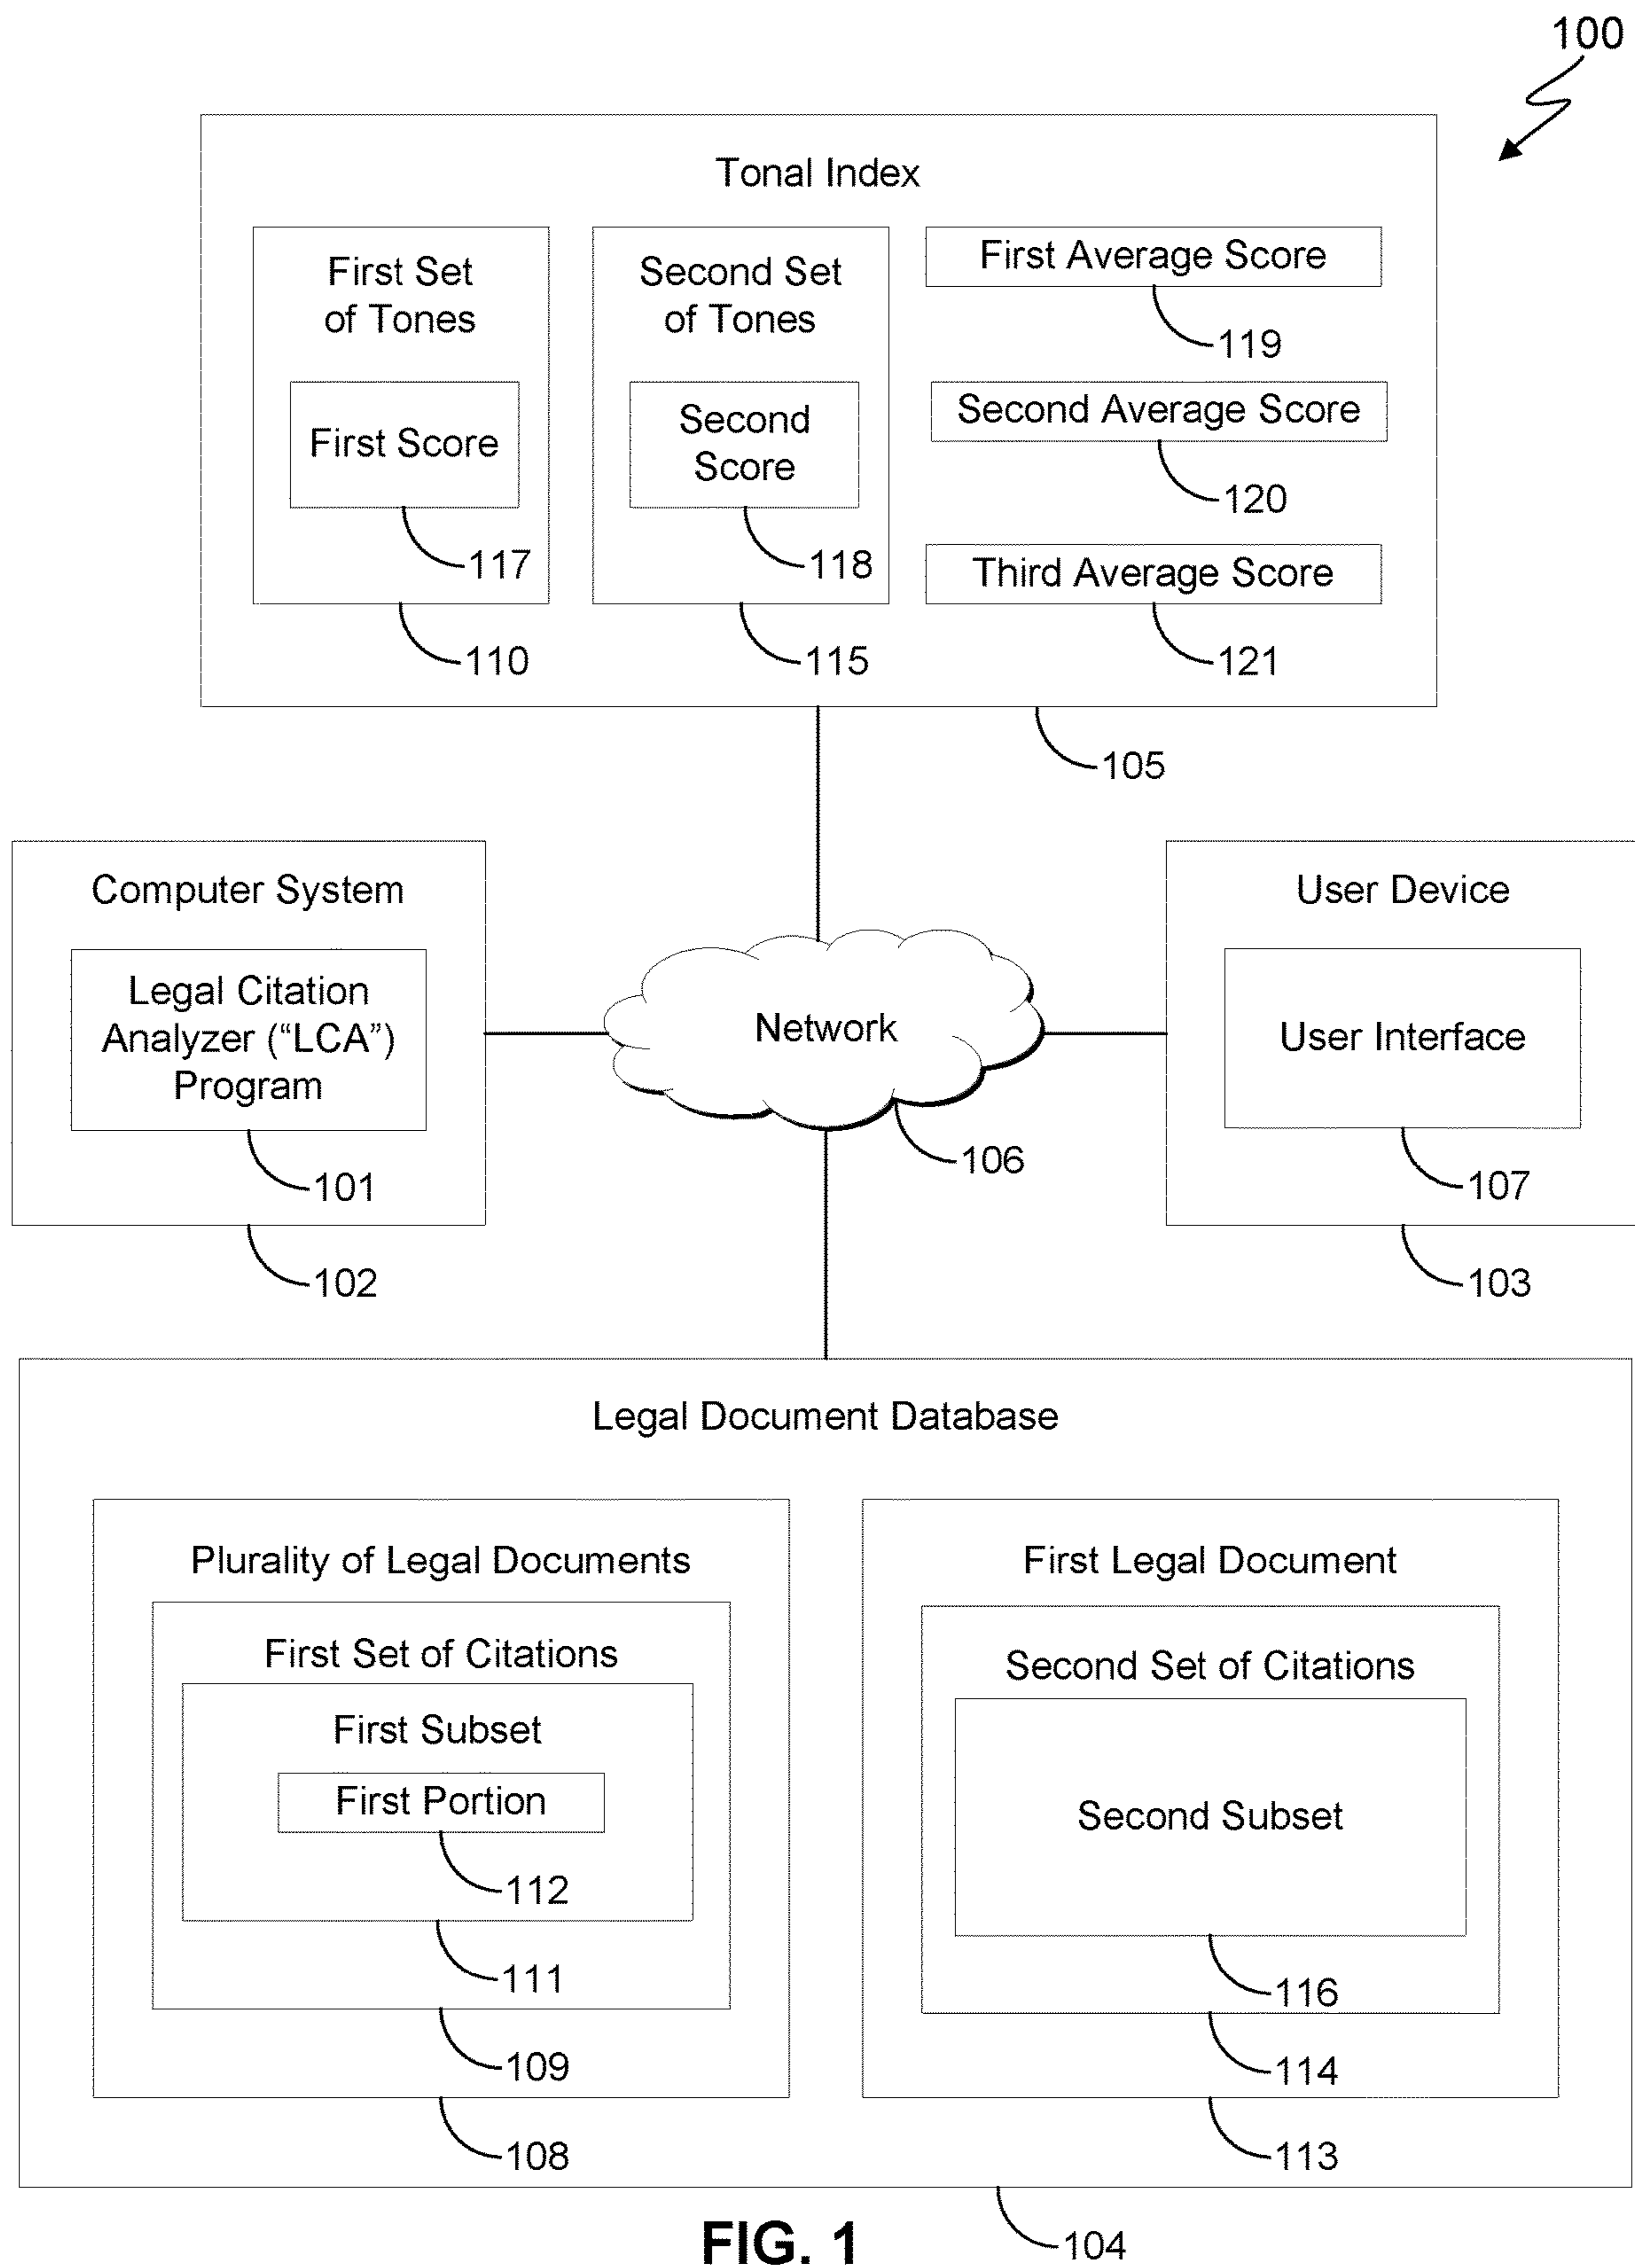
100

Tonal Index

First Set of Tones

First Score

117

110

Second Set of Tones

Second Score

118

115

First Average Score

119

Second Average Score

120

Third Average Score

121

105

Computer System

Legal Citation Analyzer ("LCA") Program

101

102

Network

106

User Device

User Interface

107

103

Legal Document Database

Plurality of Legal Documents

First Set of Citations

First Subset

First Portion

112

111

109

108

First Legal Document

Second Set of Citations

Second Subset

116

114

113

FIG. 1

104